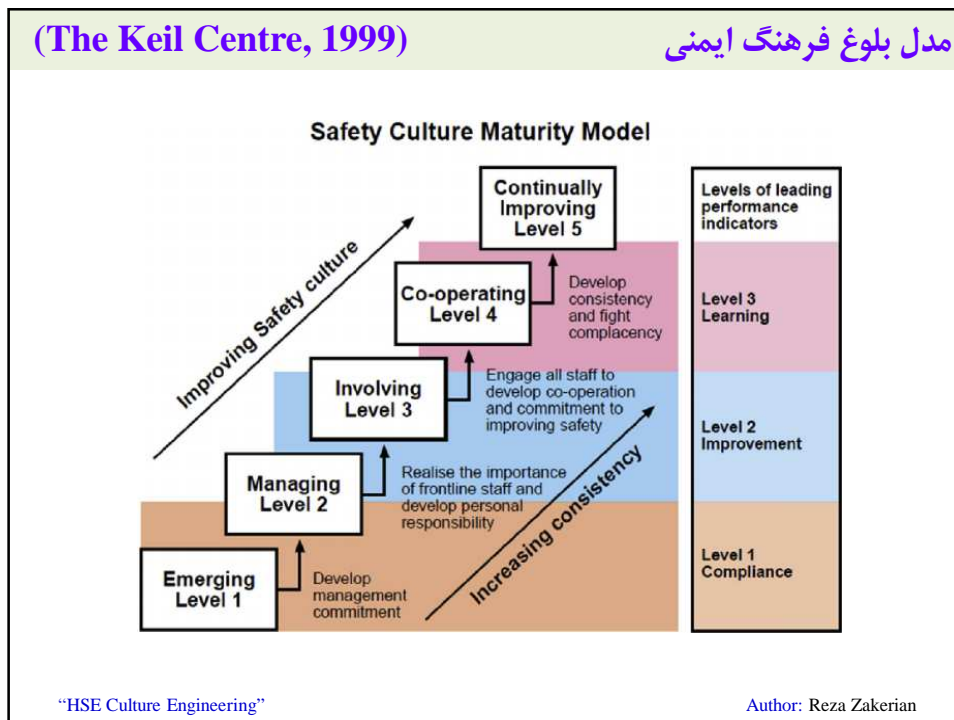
مدل بلوغ فرهنگ ایمنی (The Keil Centre, 1999)

Safety Culture Maturity Model

Continually Improving Level 5

Co-operating Level 4

Develop consistency and fight complacency

Involving Level 3

Engage all staff to develop co-operation and commitment to improving safety

Managing Level 2

Realise the importance of frontline staff and develop personal responsibility

Emerging Level 1

Develop management commitment

Improving Safety culture

Increasing consistency

| Levels of leading performance indicators |
|---|
| Level 3 Learning |
| Level 2 Improvement |
| Level 1 Compliance |

"HSE Culture Engineering"

Author: Reza Zakerian